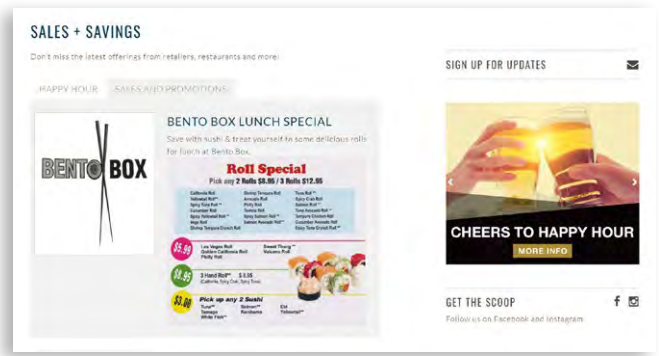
SALES + SAVINGS

Don't miss the latest offerings from retailers, restaurants and more!

HAPPY HOUR SALES AND PROMOTIONS

BENTO BOX

BENTO BOX LUNCH SPECIAL

Save with sushi & treat yourself to some delicious rolls for lunch at Bento Box.

Roll Special
Pick any 2 Rolls $8.95 / 3 Rolls $12.95

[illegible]

$5.99 Las Vegas Roll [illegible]

$8.95 3 Hand Roll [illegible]

$3.00 Pick up any 2 Sushi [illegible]

SIGN UP FOR UPDATES

CHEERS TO HAPPY HOUR

MORE INFO

GET THE SCOOP

Follow us on Facebook and Instagram